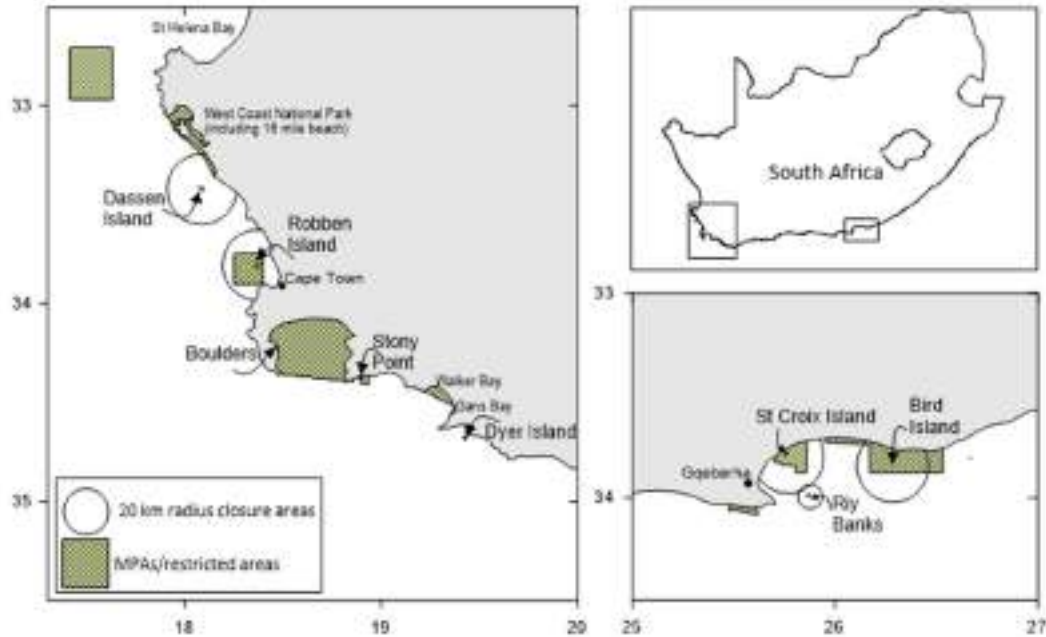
St Helena Bay

33

West Coast National Park (including 16 mile beach)

Dassen Island

Robben Island

Cape Town

34

Boulders

Stony Point

Walker Bay

Gans Bay

Dyer Island

35

20 km radius closure areas

MPAs/restricted areas

18

19

20

South Africa

33

St Croix Island

Bird Island

Gqeberha

34

Riy Banks

25

26

27